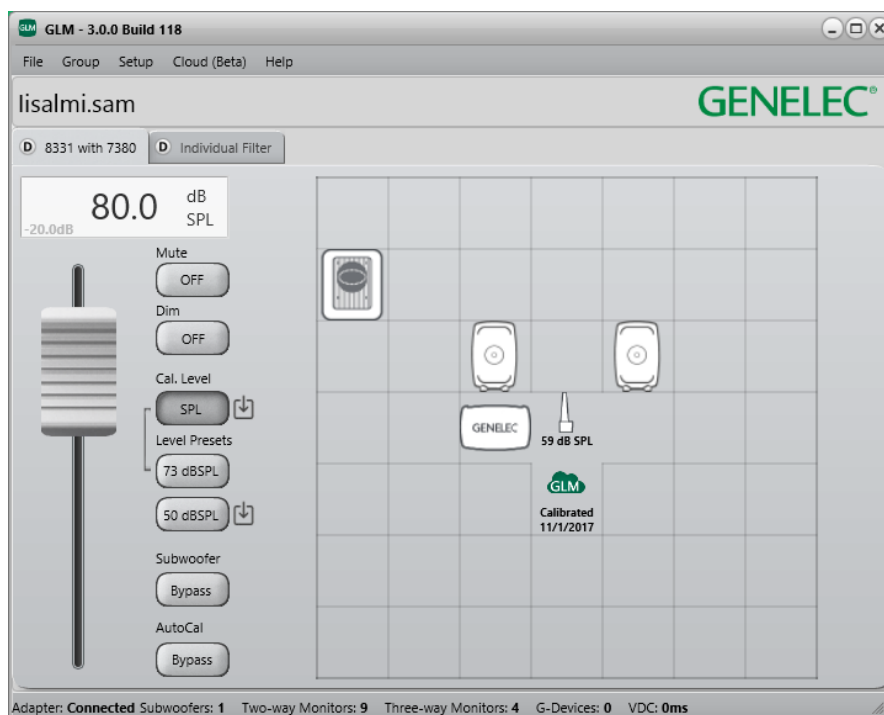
GLM GLM - 3.0.0 Build 118

File Group Setup Cloud (Beta) Help

lisalmi.sam

GENELEC®

D 8331 with 7380 D Individual Filter

80.0 dB SPL
-20.0dB

Mute
OFF

Dim
OFF

Cal. Level
SPL

Level Presets
73 dBSPL

50 dBSPL

Subwoofer
Bypass

AutoCal
Bypass

GENELEC

59 dB SPL

GLM
Calibrated
11/1/2017

Adapter: Connected Subwoofers: 1 Two-way Monitors: 9 Three-way Monitors: 4 G-Devices: 0 VDC: 0ms